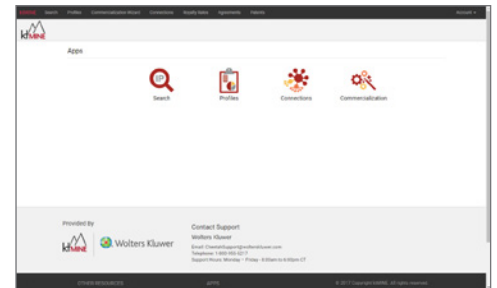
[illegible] Search Profiles Commercialization Wizard Connections Royalty Rates Agreements Patents Account

ktMINE

Apps

Search

Profiles

Connections

Commercialization

Provided By

ktMINE

Wolters Kluwer

Contact Support

Wolters Kluwer

Email: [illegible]@wolterskluwer.com
Telephone: 1-800-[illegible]
Support Hours: Monday – Friday · 8:00am to 6:00pm CT

OTHER RESOURCES

APPS

© 2017 Copyright ktMINE. All rights reserved.